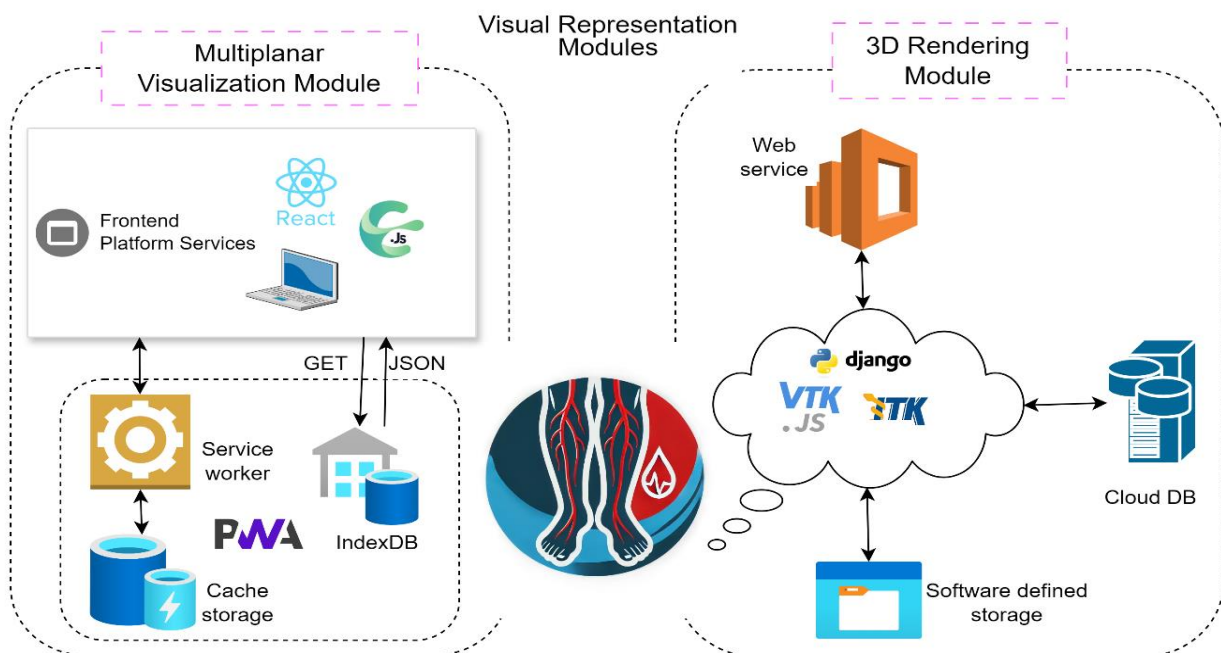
Visual Representation Modules

Multiplanar Visualization Module

3D Rendering Module

Frontend Platform Services

React

.Js

GET

JSON

Service worker

PWA

IndexDB

Cache storage

Web service

django

VTK .JS

ITK

Cloud DB

Software defined storage